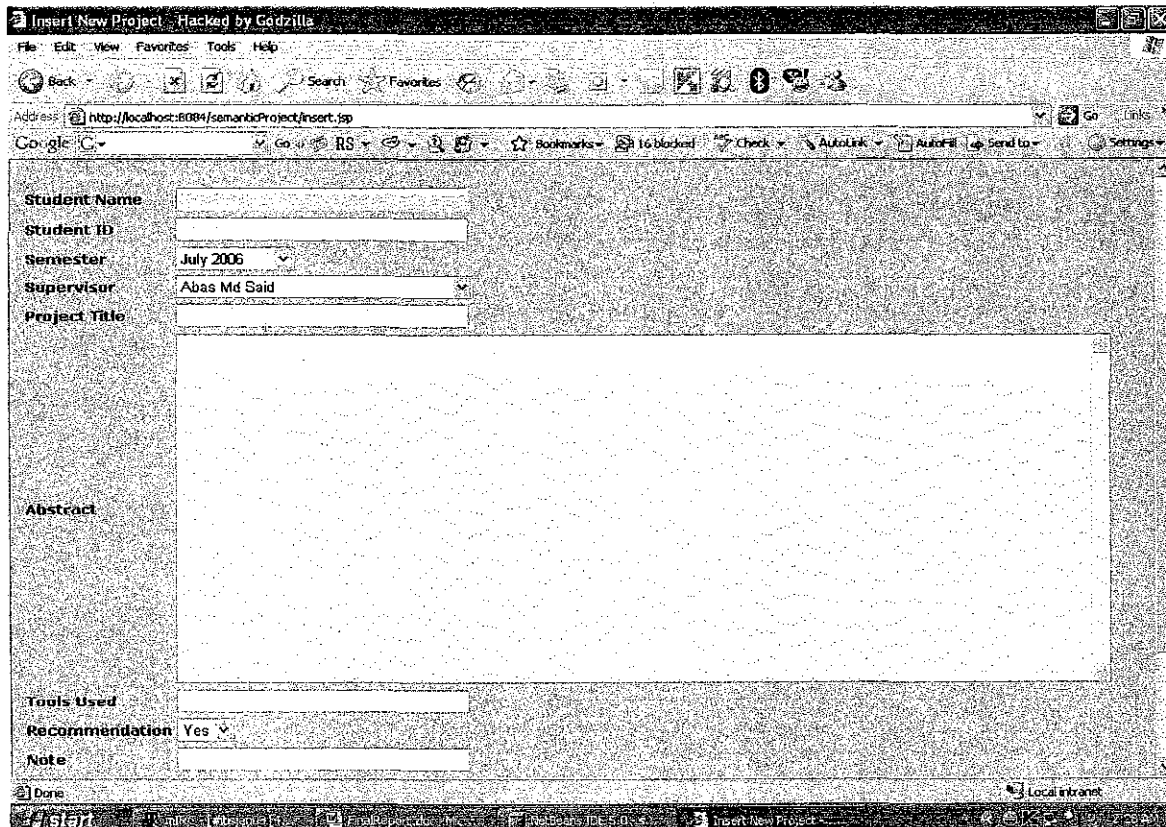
Insert New Project - Hacked by Godzilla

File Edit View Favorites Tools Help

Back Search Favorites

Address http://localhost:8084/semanticProject/insert.jsp Go Links

Google G- Go RS Bookmarks 16 blocked Check AutoLink AutoFill Send to Settings

Student Name

Student ID

Semester July 2006

Supervisor Abas Md Said

Project Title

Abstract

Tools Used

Recommendation Yes

Note

Done Local intranet

start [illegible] FinalReport.doc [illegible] NetBeans IDE 5.0 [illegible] Insert New Project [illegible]